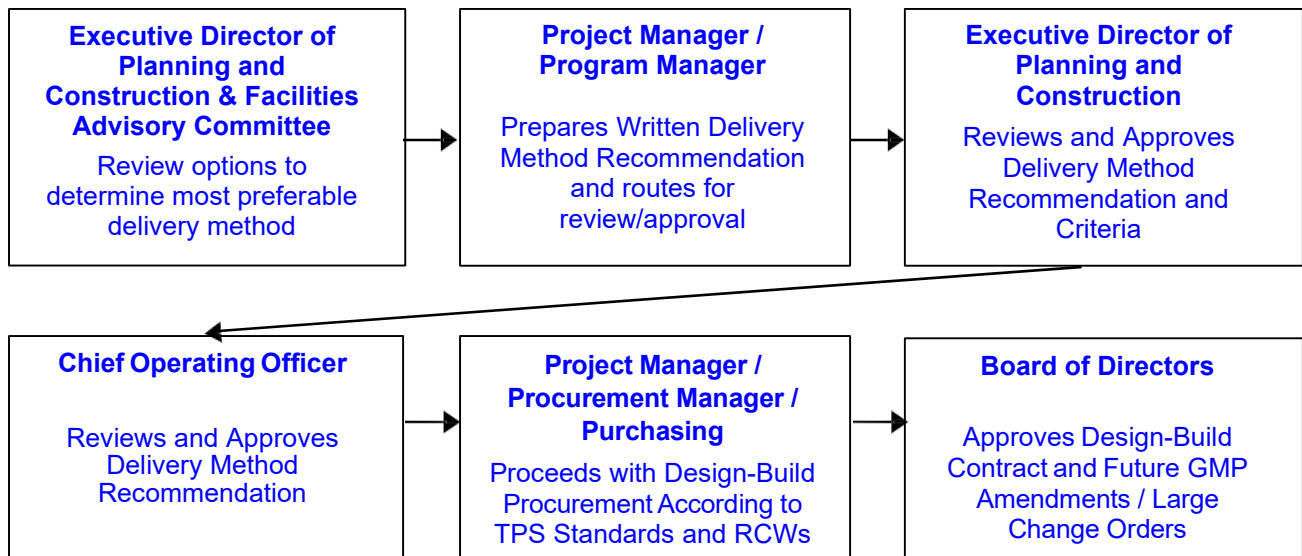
Executive Director of Planning and Construction & Facilities Advisory Committee

Review options to determine most preferable delivery method

Project Manager / Program Manager

Prepares Written Delivery Method Recommendation and routes for review/approval

Executive Director of Planning and Construction

Reviews and Approves Delivery Method Recommendation and Criteria

Chief Operating Officer

Reviews and Approves Delivery Method Recommendation

Project Manager / Procurement Manager / Purchasing

Proceeds with Design-Build Procurement According to TPS Standards and RCWs

Board of Directors

Approves Design-Build Contract and Future GMP Amendments / Large Change Orders